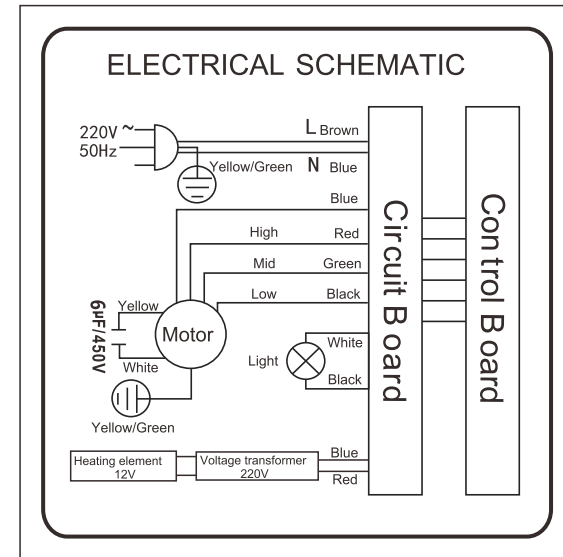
ELECTRICAL SCHEMATIC

220V ~
50Hz

L Brown
N Blue
Yellow/Green

Blue
High Red
Mid Green
Low Black

6μF/450V
Yellow
White
Motor

Light
White
Black

Yellow/Green

Heating element 12V
Voltage transformer 220V
Blue
Red

Circuit Board

Control Board